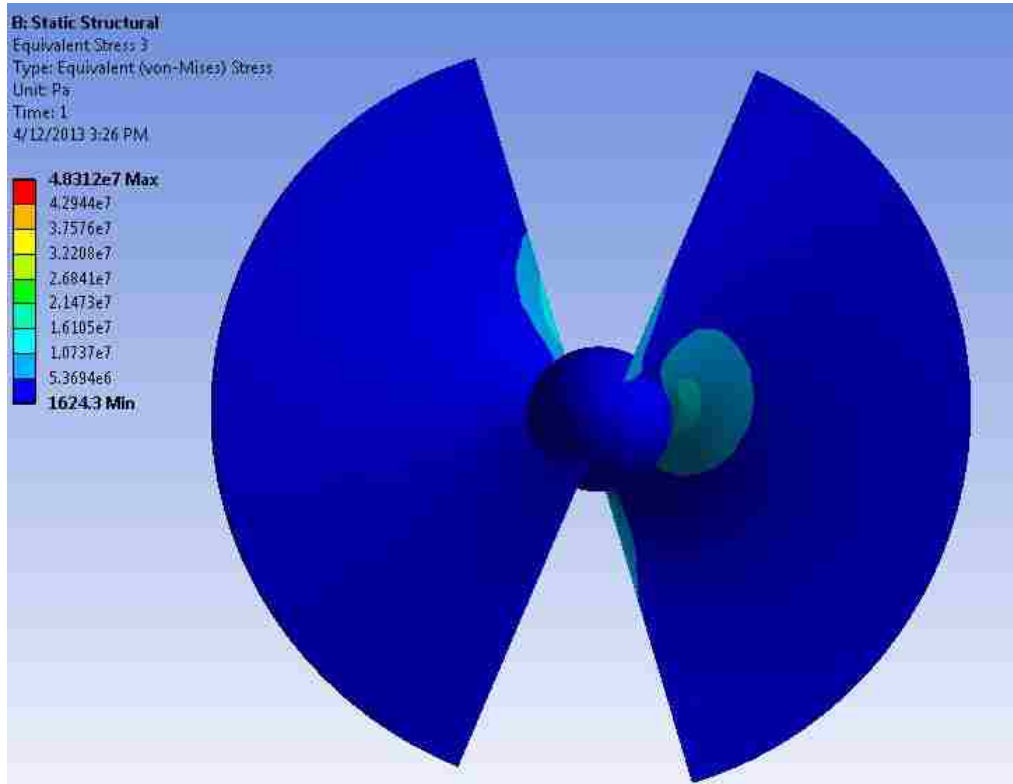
B: Static Structural
Equivalent Stress 3
Type: Equivalent (von-Mises) Stress
Unit: Pa
Time: 1
4/12/2013 3:26 PM

4.8312e7 Max
4.2944e7
3.7576e7
3.2208e7
2.6841e7
2.1473e7
1.6105e7
1.0737e7
5.3694e6
1624.3 Min